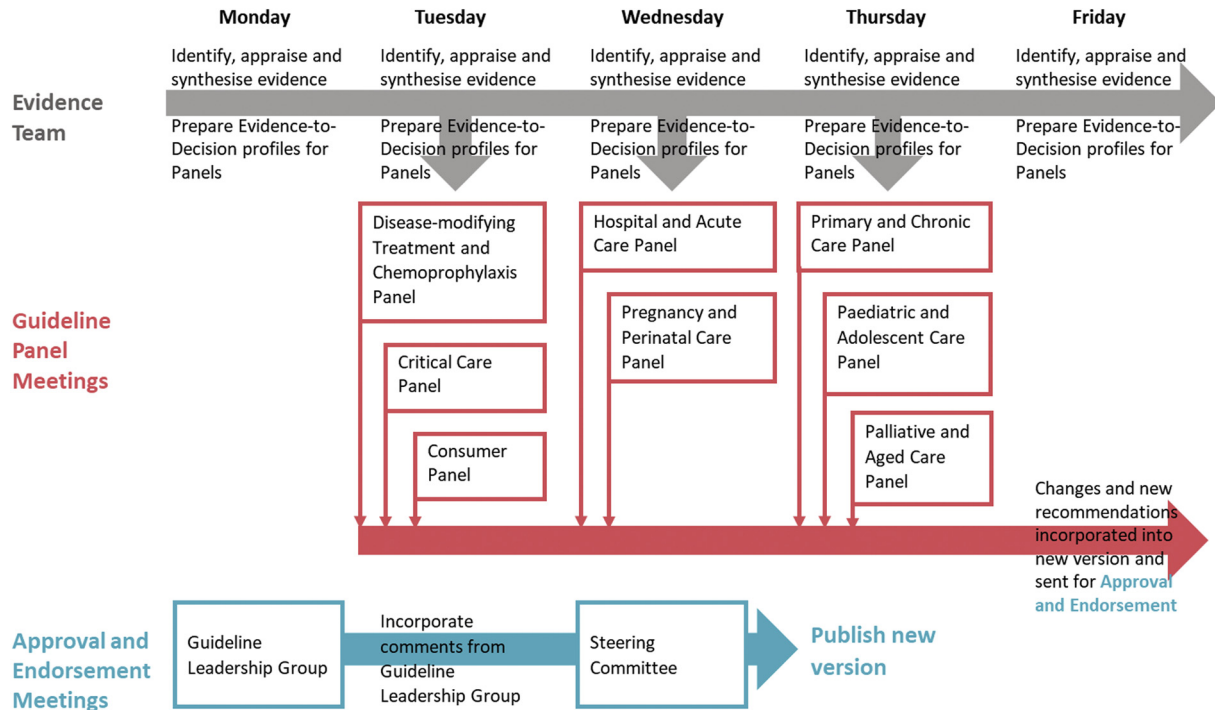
Monday

Tuesday

Wednesday

Thursday

Friday

Evidence Team

Identify, appraise and synthesise evidence

Prepare Evidence-to-Decision profiles for Panels

Identify, appraise and synthesise evidence

Prepare Evidence-to-Decision profiles for Panels

Identify, appraise and synthesise evidence

Prepare Evidence-to-Decision profiles for Panels

Identify, appraise and synthesise evidence

Prepare Evidence-to-Decision profiles for Panels

Identify, appraise and synthesise evidence

Prepare Evidence-to-Decision profiles for Panels

Guideline Panel Meetings

Disease-modifying Treatment and Chemoprophylaxis Panel

Critical Care Panel

Consumer Panel

Hospital and Acute Care Panel

Pregnancy and Perinatal Care Panel

Primary and Chronic Care Panel

Paediatric and Adolescent Care Panel

Palliative and Aged Care Panel

Changes and new recommendations incorporated into new version and sent for Approval and Endorsement

Approval and Endorsement Meetings

Guideline Leadership Group

Incorporate comments from Guideline Leadership Group

Steering Committee

Publish new version